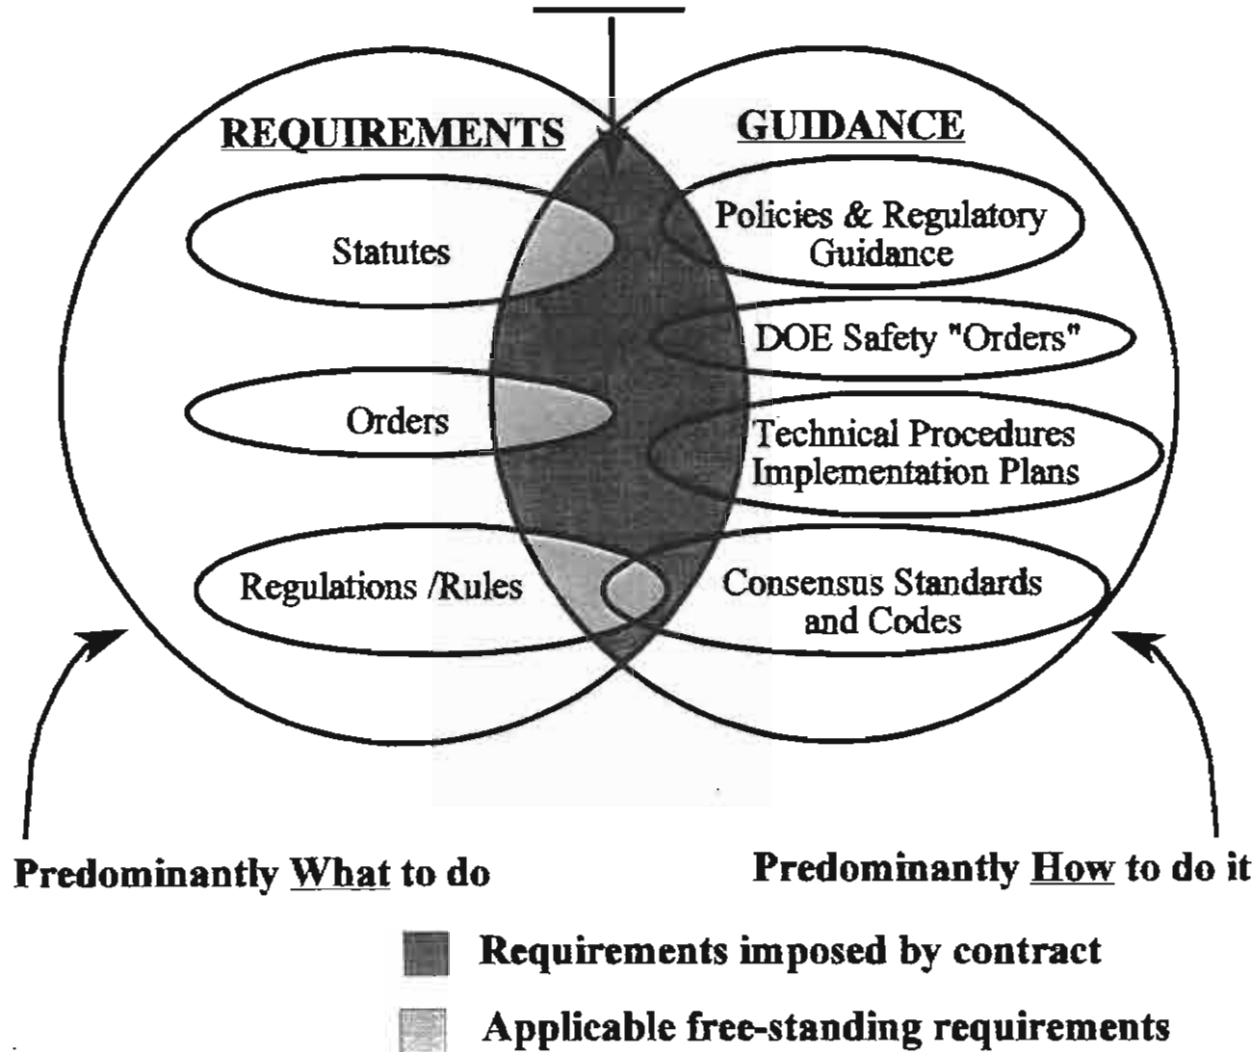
REQUIREMENTS

GUIDANCE

Statutes

Policies & Regulatory Guidance

DOE Safety "Orders"

Orders

Technical Procedures Implementation Plans

Regulations /Rules

Consensus Standards and Codes

Predominantly What to do

Predominantly How to do it

Requirements imposed by contract

Applicable free-standing requirements